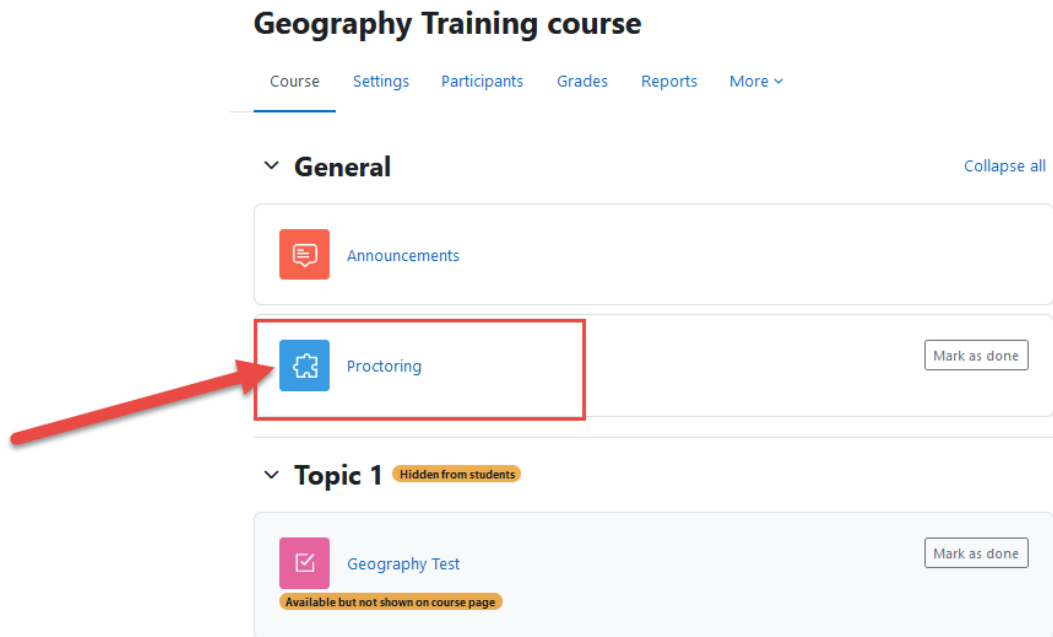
Geography Training course

Course Settings Participants Grades Reports More

General

Collapse all

Announcements

Proctoring

Mark as done

Topic 1 Hidden from students

Geography Test

Available but not shown on course page

Mark as done